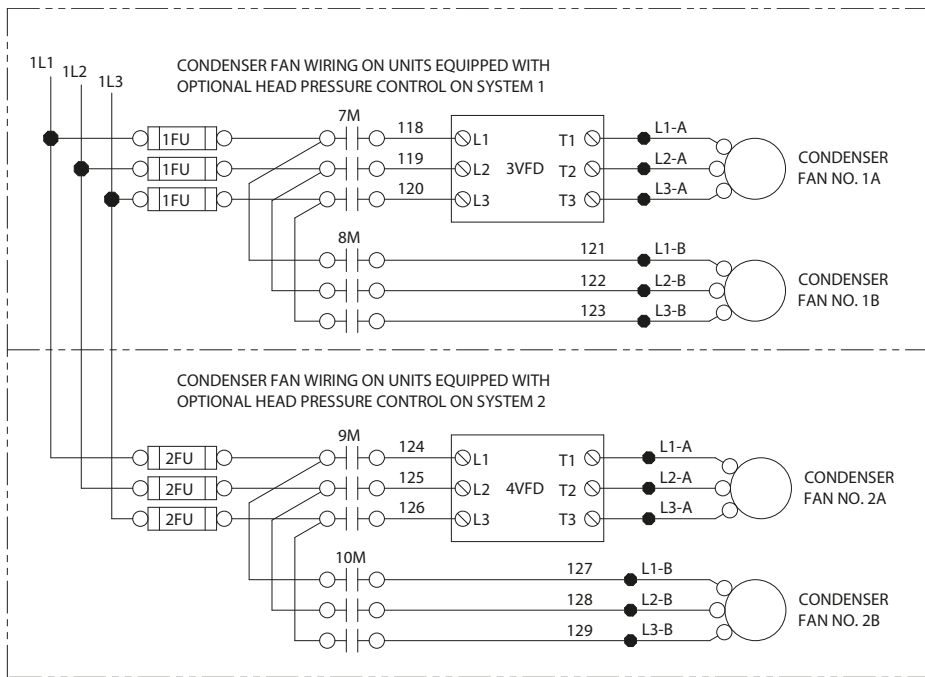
1L1 1L2 1L3

CONDENSER FAN WIRING ON UNITS EQUIPPED WITH OPTIONAL HEAD PRESSURE CONTROL ON SYSTEM 1

1FU
1FU
1FU

7M
118
119
120

L1
L2
L3
3VFD
T1
T2
T3

L1-A
L2-A
L3-A

CONDENSER FAN NO. 1A

8M
121
122
123
L1-B
L2-B
L3-B

CONDENSER FAN NO. 1B

CONDENSER FAN WIRING ON UNITS EQUIPPED WITH OPTIONAL HEAD PRESSURE CONTROL ON SYSTEM 2

2FU
2FU
2FU

9M
124
125
126

L1
L2
L3
4VFD
T1
T2
T3

L1-A
L2-A
L3-A

CONDENSER FAN NO. 2A

10M
127
128
129
L1-B
L2-B
L3-B

CONDENSER FAN NO. 2B